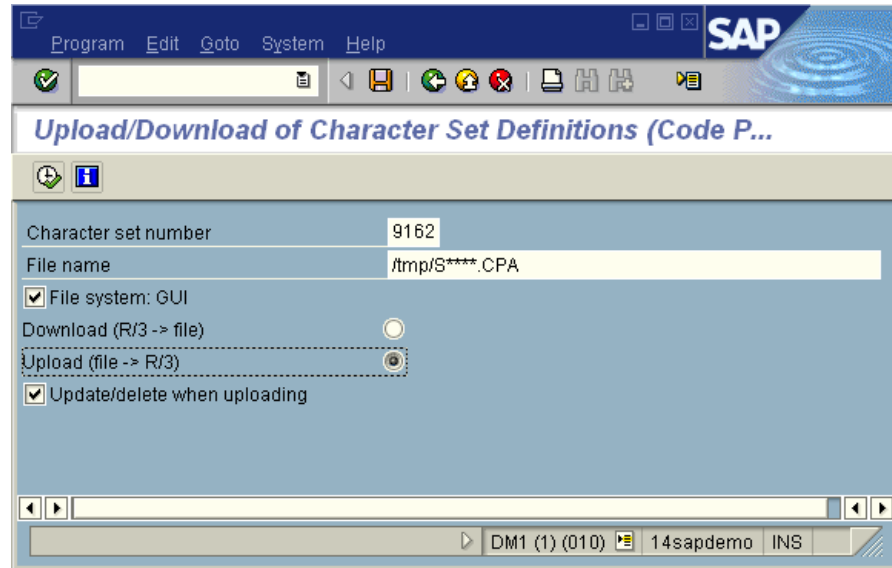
Program Edit Goto System Help

SAP

Upload/Download of Character Set Definitions (Code P...

Character set number 9162
File name /tmp/S****.CPA
File system: GUI
Download (R/3 -> file)
Upload (file -> R/3)
Update/delete when uploading

DM1 (1) (010) 14sapdemo INS